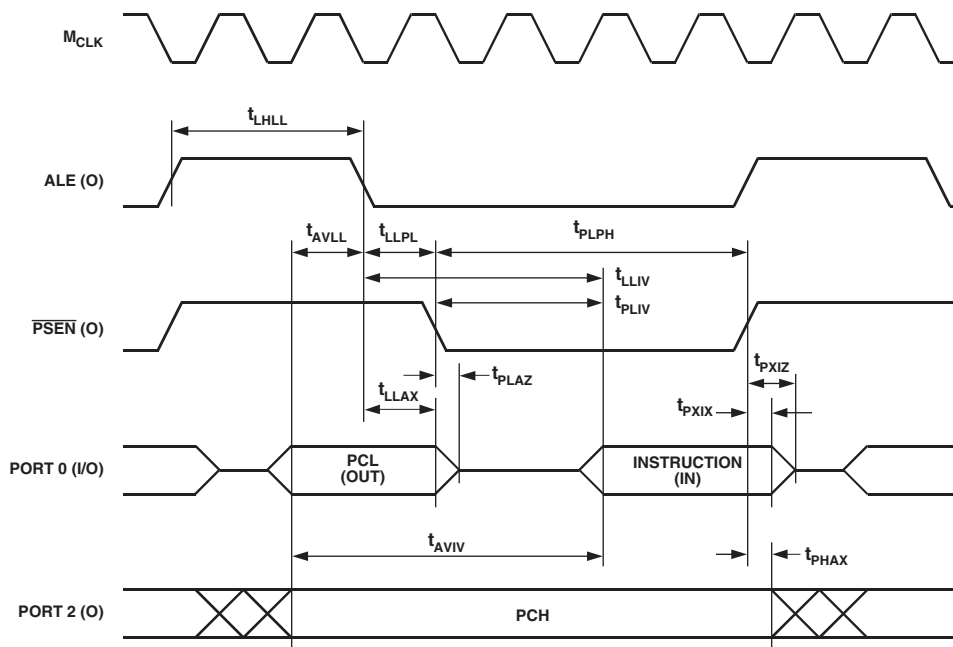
$M_{CLK}$

$t_{LHLL}$

ALE (O)

$t_{AVLL}$ $t_{LLPL}$ $t_{PLPH}$

$t_{LLIV}$

$t_{PLIV}$

$\overline{PSEN}$ (O)

$t_{PLAZ}$

$t_{LLAX}$

$t_{PXIZ}$

$t_{PXIX}$

PORT 0 (I/O)

PCL (OUT)

INSTRUCTION (IN)

$t_{AVIV}$

$t_{PHAX}$

PORT 2 (O)

PCH